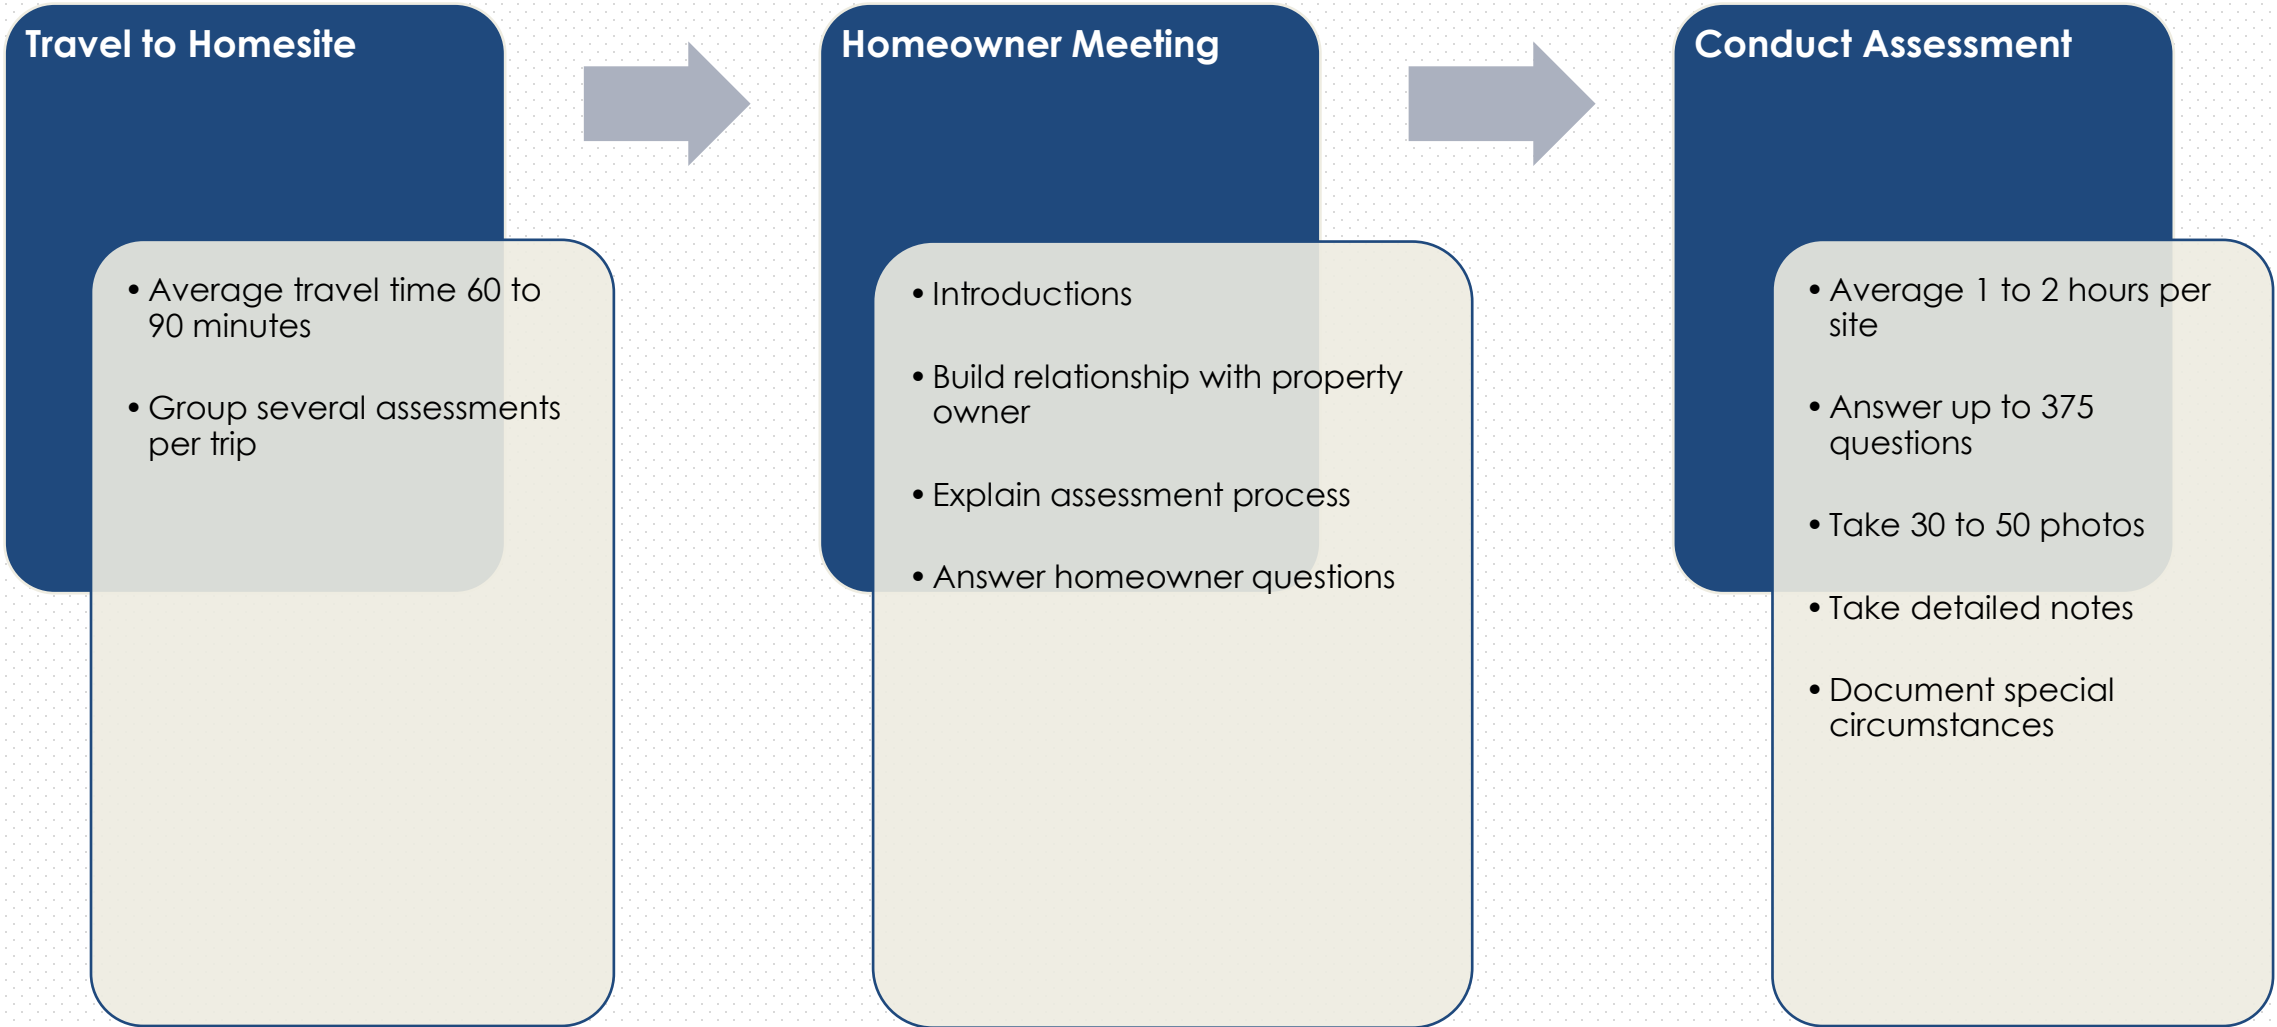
Travel to Homesite

• Average travel time 60 to 90 minutes

• Group several assessments per trip

Homeowner Meeting

• Introductions

• Build relationship with property owner

• Explain assessment process

• Answer homeowner questions

Conduct Assessment

• Average 1 to 2 hours per site

• Answer up to 375 questions

• Take 30 to 50 photos

• Take detailed notes

• Document special circumstances